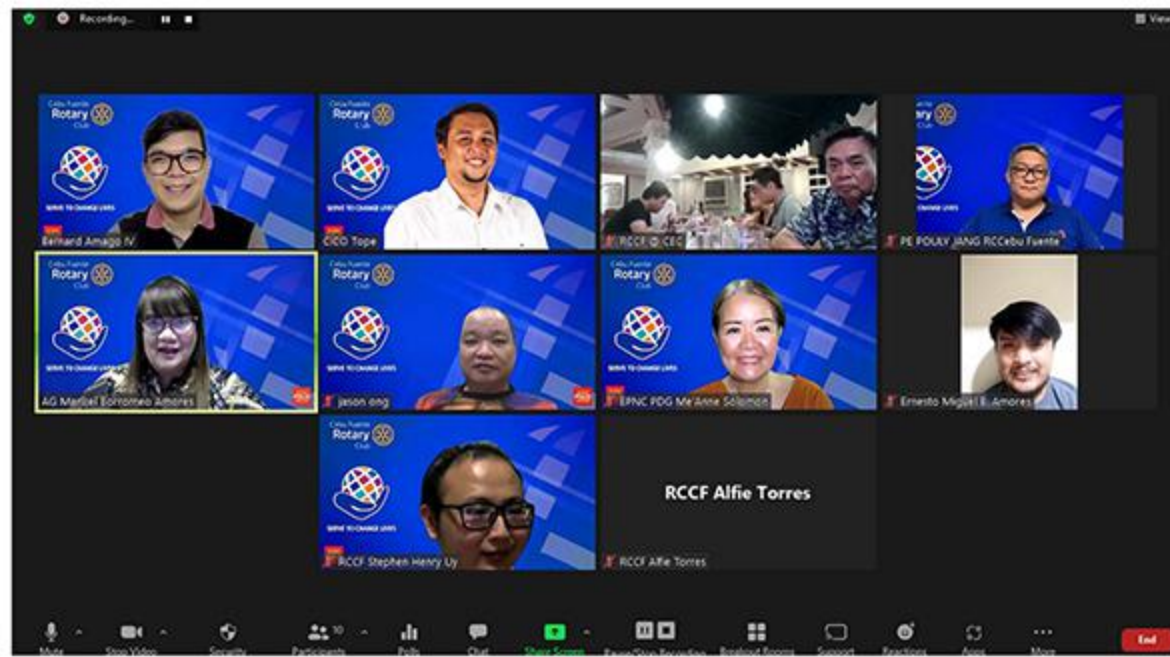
Recording...

View

Cebu Fuente Rotary Club
SERVE TO CHANGE LIVES
Bernard Amago IV

Cebu Fuente Rotary Club
SERVE TO CHANGE LIVES
CICO Tope

RCCF @ CEC

Cebu Fuente Rotary Club
SERVE TO CHANGE LIVES
PE POULY JANG RCCebu Fuente

Cebu Fuente Rotary Club
SERVE TO CHANGE LIVES
AG Maribel Borromeo Amores

Cebu Fuente Rotary Club
SERVE TO CHANGE LIVES
jason ong

Cebu Fuente Rotary Club
SERVE TO CHANGE LIVES
EPNC PDG Me'Anne Solomon

Ernesto Miguel B. Amores

Cebu Fuente Rotary Club
SERVE TO CHANGE LIVES
RCCF Stephen Henry Uy

RCCF Alfie Torres
RCCF Alfie Torres

Mute
Stop Video
Security
Participants 10
Polls
Chat
Share Screen
Pause/Stop Recording
Breakout Rooms
Support
Reactions
Apps
More
End